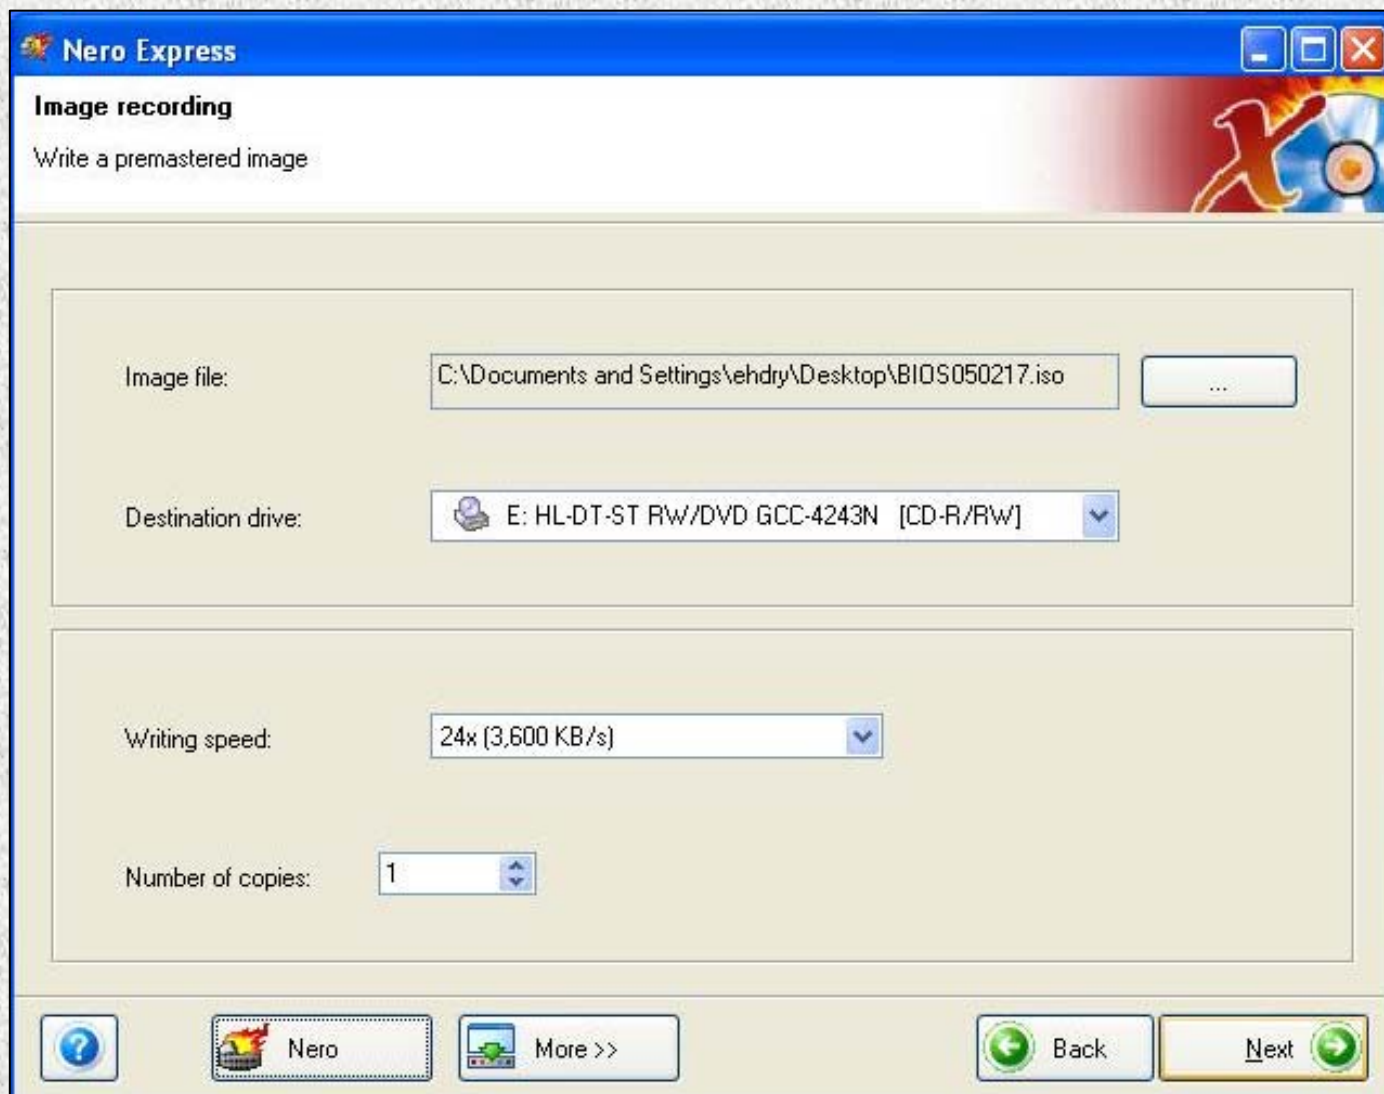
Nero Express

Image recording

Write a premastered image

Image file: C:\Documents and Settings\ehdry\Desktop\BIOS050217.iso ...

Destination drive: E: HL-DT-ST RW/DVD GCC-4243N [CD-R/RW]

Writing speed: 24x (3,600 KB/s)

Number of copies: 1

Nero More >> Back Next